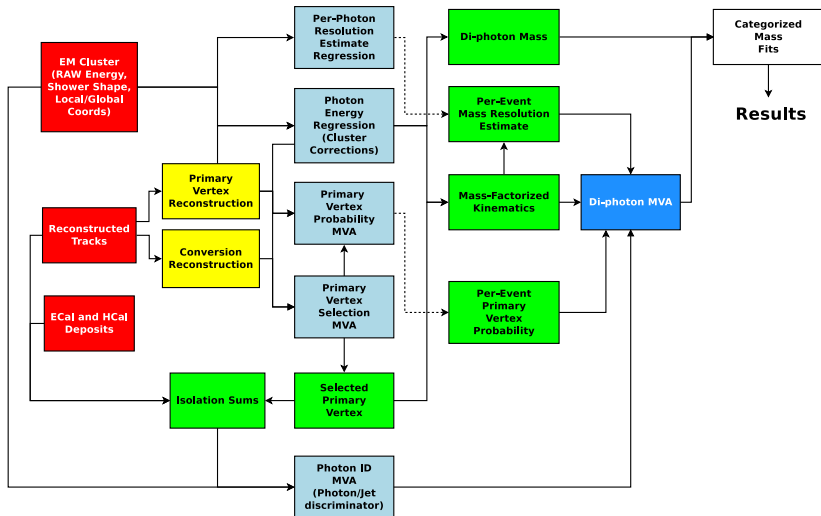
EM Cluster (RAW Energy, Shower Shape, Local/Global Coords)

Reconstructed Tracks

ECal and HCal Deposits

Primary Vertex Reconstruction

Conversion Reconstruction

Per-Photon Resolution Estimate Regression

Photon Energy Regression (Cluster Corrections)

Primary Vertex Probability MVA

Primary Vertex Selection MVA

Selected Primary Vertex

Isolation Sums

Photon ID MVA (Photon/Jet discriminator)

Di-photon Mass

Per-Event Mass Resolution Estimate

Mass-Factorized Kinematics

Per-Event Primary Vertex Probability

Di-photon MVA

Categorized Mass Fits

Results